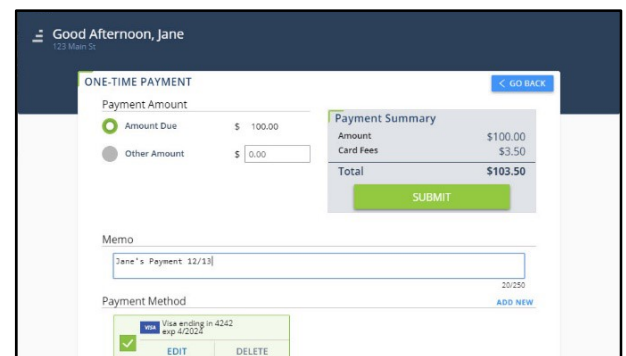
Good Afternoon, Jane
123 Main St

ONE-TIME PAYMENT

< GO BACK

Payment Amount

Amount Due $ 100.00

Other Amount $ 0.00

Payment Summary

| | |
|---|---|
| Amount | $100.00 |
| Card Fees | $3.50 |
| Total | $103.50 |

SUBMIT

Memo

Jane's Payment 12/13

20/250

Payment Method

ADD NEW

VISA Visa ending in 4242
exp 4/2024

EDIT DELETE